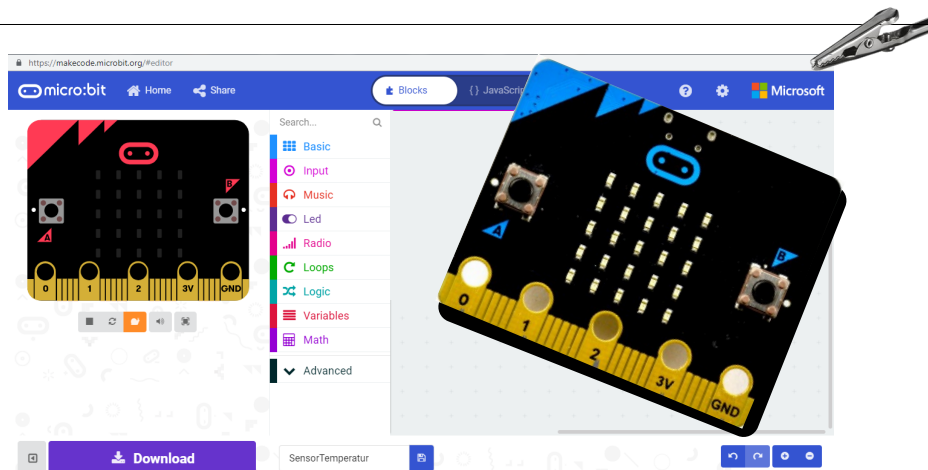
https://makecode.microbit.org/#editor

micro:bit Home Share

Blocks { } JavaScrip

Microsoft

A B

0 1 2 3V GND

Search...

Basic
Input
Music
Led
Radio
Loops
Logic
Variables
Math
Advanced

A B

0 1 2 3V GND

Download

SensorTemperatur